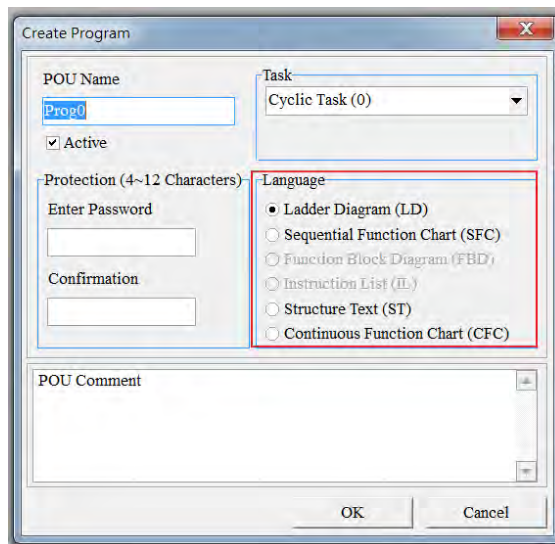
Create Program

POU Name

Prog0

Active

Task

Cyclic Task (0)

Protection (4~12 Characters)

Enter Password

Confirmation

Language

Ladder Diagram (LD)

Sequential Function Chart (SFC)

Function Block Diagram (FBD)

Instruction List (IL)

Structure Text (ST)

Continuous Function Chart (CFC)

POU Comment

OK

Cancel